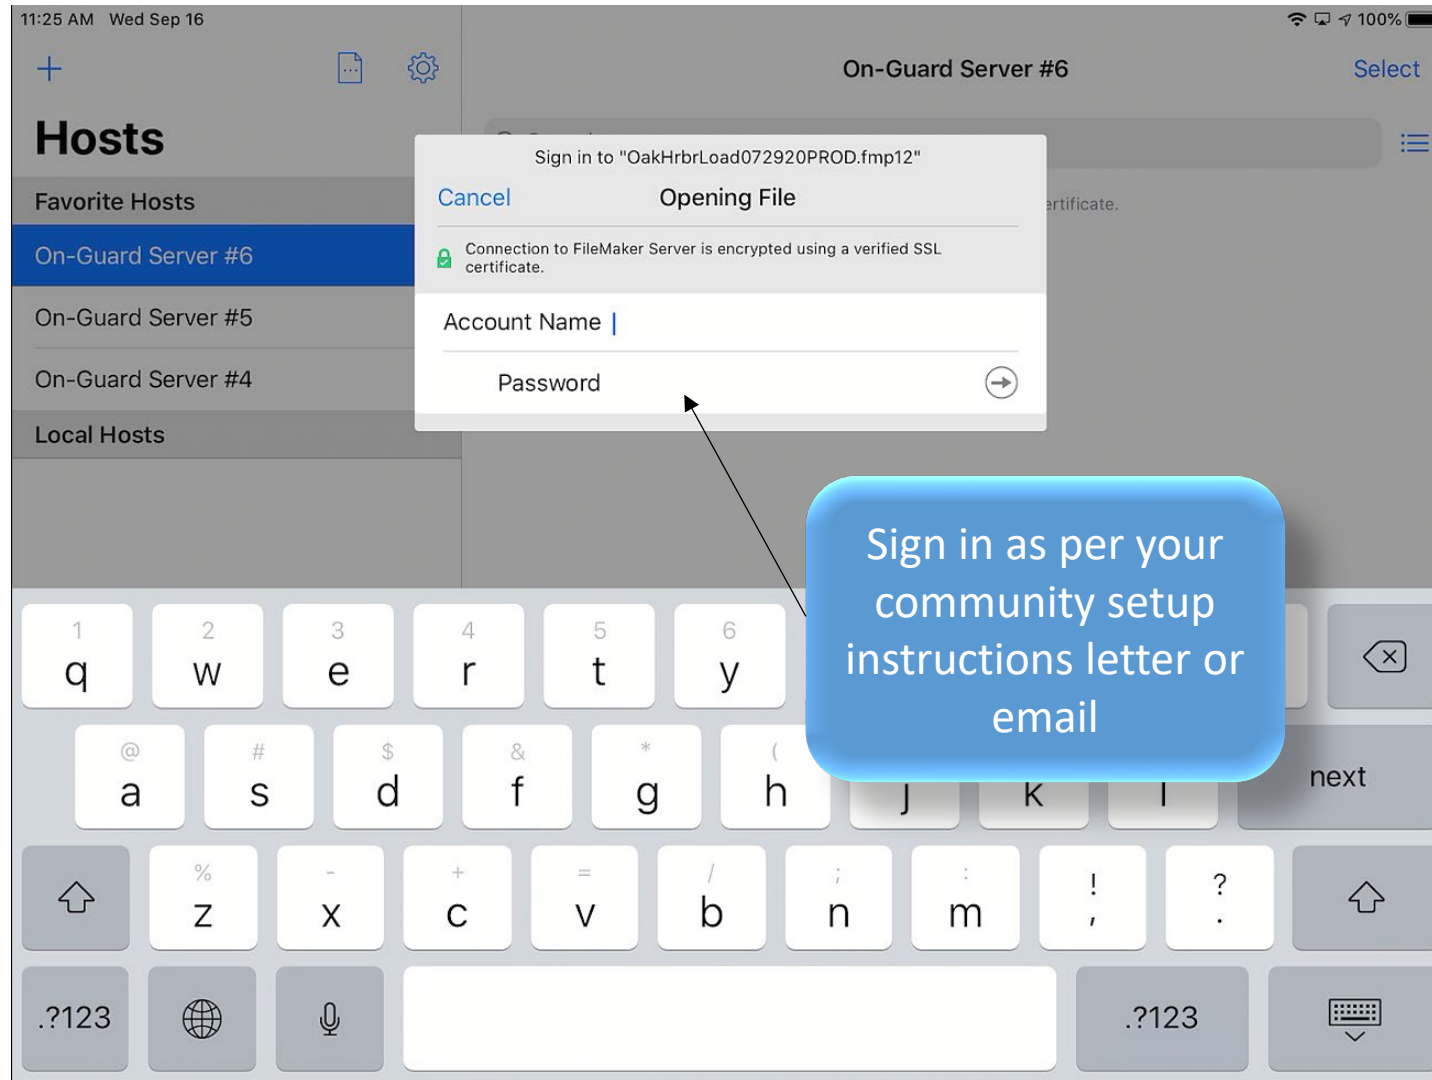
11:25 AM Wed Sep 16

100%

Hosts

On-Guard Server #6

Select

Favorite Hosts

On-Guard Server #6

On-Guard Server #5

On-Guard Server #4

Local Hosts

ertificate.

Sign in to "OakHrbrLoad072920PROD.fmp12"

Cancel

Opening File

Connection to FileMaker Server is encrypted using a verified SSL certificate.

Account Name

Password

Sign in as per your community setup instructions letter or email

1 q 2 w 3 e 4 r 5 t 6 y

@ a # s $ d & f * g ( h j k l

next

% z - x + c = v / b ; n : m ! , ? .

.?123

.?123